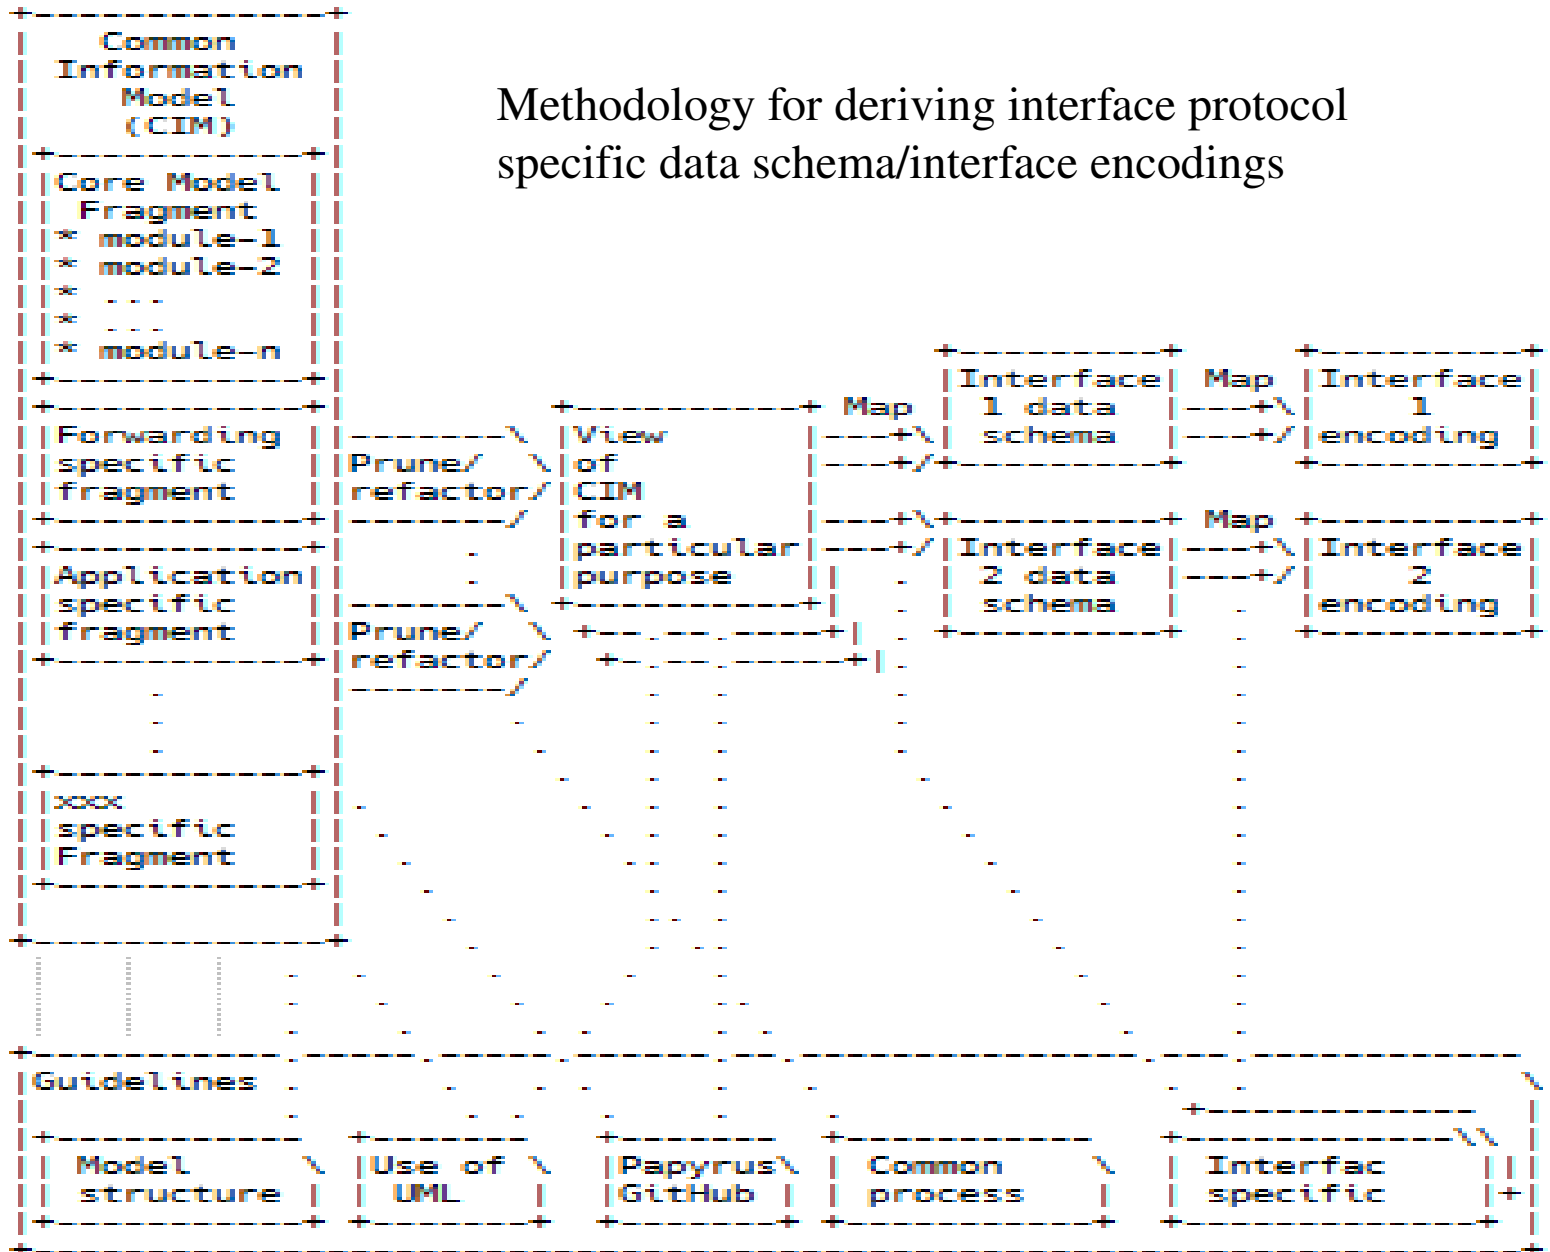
Common Information Model (CIM)

Methodology for deriving interface protocol specific data schema/interface encodings

Core Model Fragment
* module-1
* module-2
* ...
* ...
* module-n

Forwarding specific fragment

Prune/ refactor/

View of CIM for a particular purpose

Map

Interface 1 data schema

Map

Interface 1 encoding

Application specific fragment

Prune/ refactor/

Map

Interface 2 data schema

Map

Interface 2 encoding

xxx specific Fragment

Guidelines

Model structure

Use of UML

Papyrus GitHub

Common process

Interfac specific